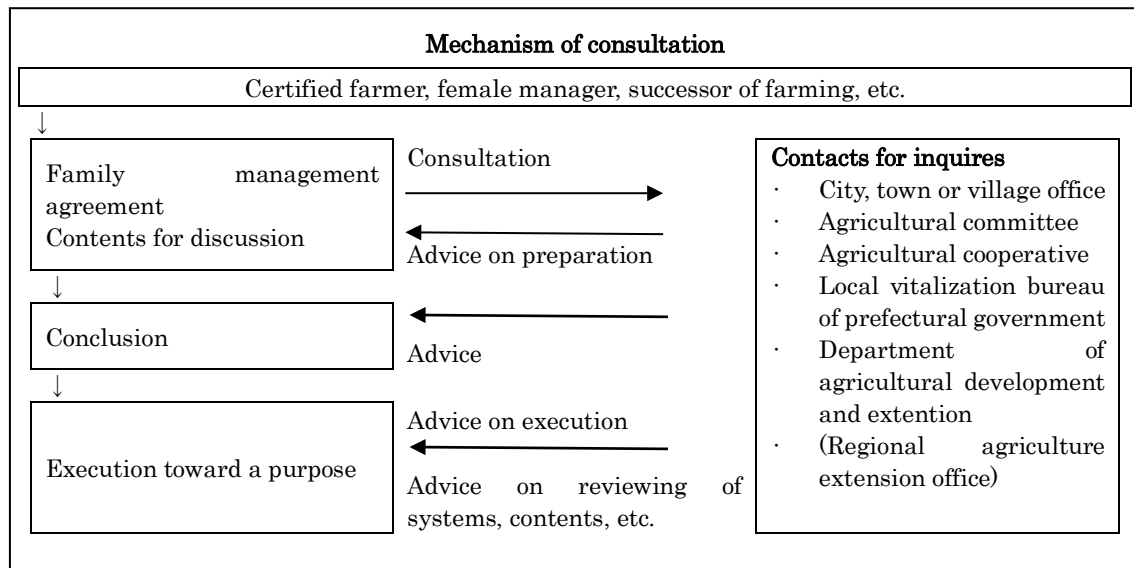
Mechanism of consultation

Certified farmer, female manager, successor of farming, etc.

Family management agreement
Contents for discussion

Consultation

Advice on preparation

Conclusion

Advice

Execution toward a purpose

Advice on execution

Advice on reviewing of systems, contents, etc.

Contacts for inquires
· City, town or village office
· Agricultural committee
· Agricultural cooperative
· Local vitalization bureau of prefectural government
· Department of agricultural development and extention
· (Regional agriculture extension office)